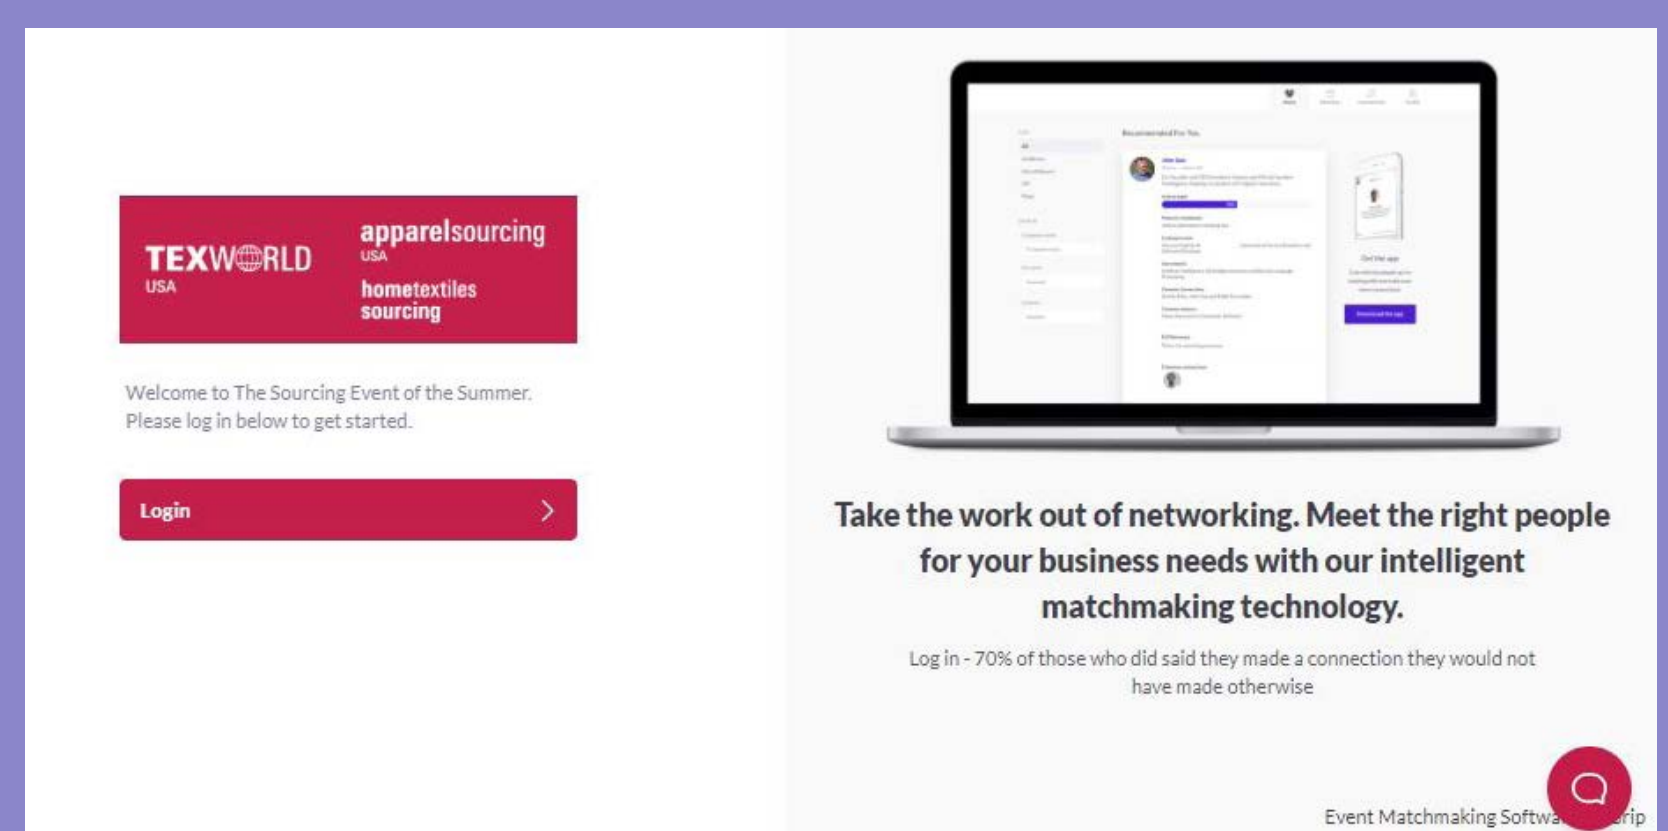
TEXWORLD
USA

apparelsourcing
USA

hometextiles
sourcing

Welcome to The Sourcing Event of the Summer. Please log in below to get started.

Login

Recommended For You

Take the work out of networking. Meet the right people for your business needs with our intelligent matchmaking technology.

Log in - 70% of those who did said they made a connection they would not have made otherwise

Event Matchmaking Softwa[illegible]rip